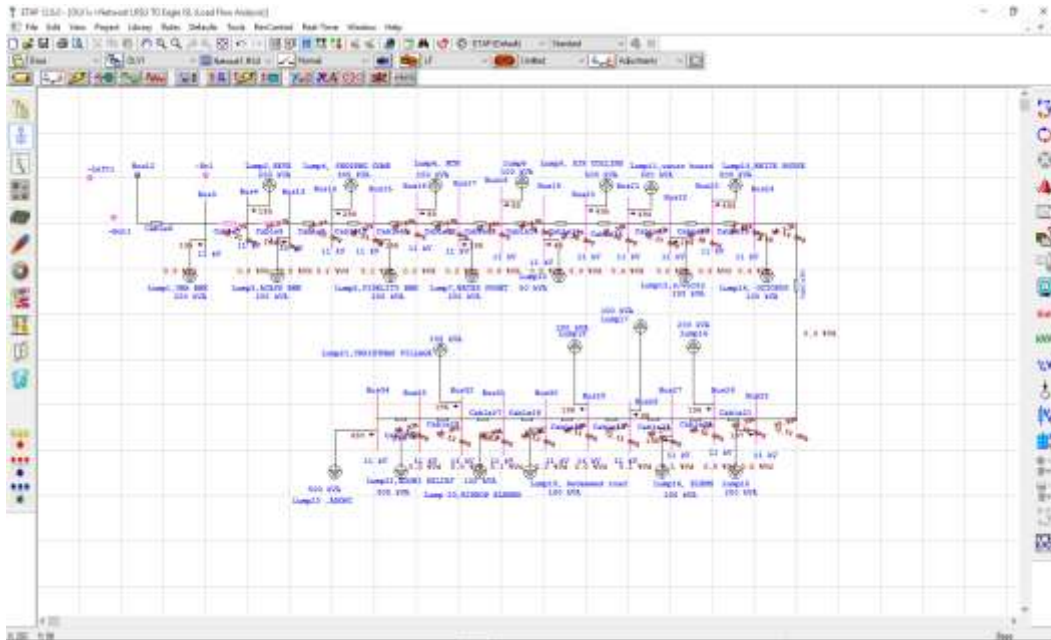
ETAP 12.6.0 - [OLV1 (Network UPSO TO Eagle IS (Load Flow Analysis))]

File Edit View Project Library Rules Defaults Tools RevControl Real-Time Window Help

Base

OLV1

Normal

Untitled

Standard

Lump2,NEPA
250 kVA

Lump4, PRESSURE CHAR
300 kVA

Lump6,NCM
300 kVA

Lump9
300 kVA

Lump8,XYZ COOLING
500 kVA

Lump11,water board
300 kVA

Lump13,WHITE HOUSE
500 kVA

Lump1,UBA BNK
250 kVA

Lump3,ACAJU BNK
300 kVA

Lump5,FIDELITY BNK
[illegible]

Lump7,WATER FRONT
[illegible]

Lump10
50 kVA

Lump12,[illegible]
100 kVA

Lump14,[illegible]
100 kVA

Lump21,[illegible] VILLAGE
150 kVA

200 kVA
Lump17

200 kVA
Lump18

Lump23,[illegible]
500 kVA

Lump22,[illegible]
300 kVA

Lump 20,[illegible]
100 kVA

Lump19, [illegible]
100 kVA

Lump16, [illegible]
200 kVA

Lump15
150 kVA

11 kV

0.0 kVA

Bus4

Bus8

Bus34

Cable4

Cable8

Cable21

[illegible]